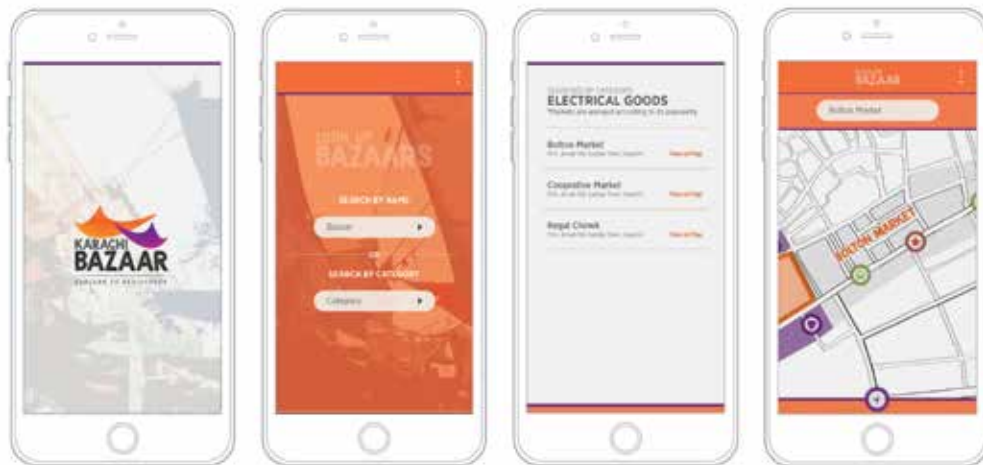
KARACHI BAZAAR
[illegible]

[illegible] BAZAARS
SEARCH BY NAME
Bazaar
OR
SEARCH BY CATEGORY
Category

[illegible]
ELECTRICAL GOODS
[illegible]

Bolton Market
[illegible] View on Map

Cooperative Market
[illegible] View on Map

Regal Chowk
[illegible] View on Map

BAZAAR
Bolton Market
BOLTON MARKET